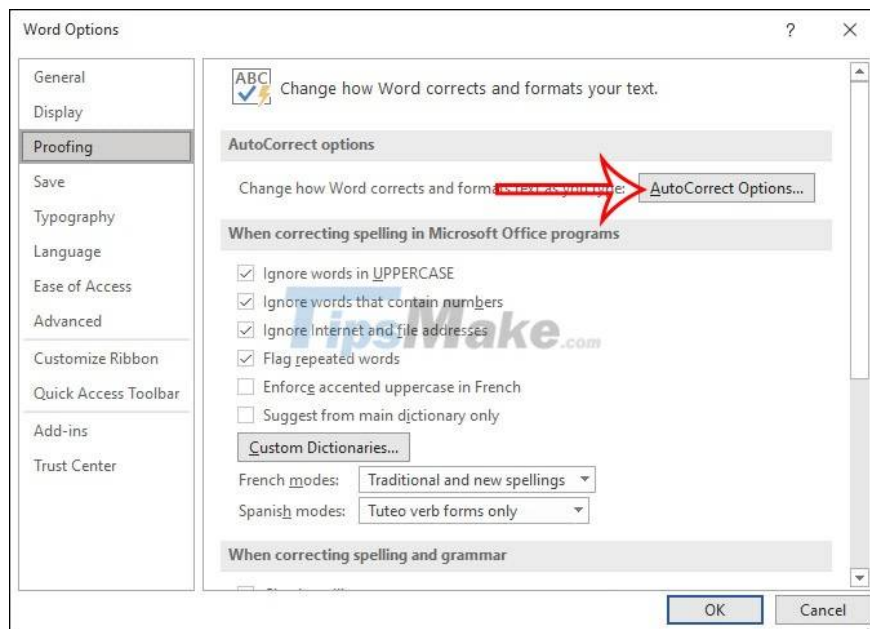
Word Options

?

×

General
Display
Proofing
Save
Typography
Language
Ease of Access
Advanced
Customize Ribbon
Quick Access Toolbar
Add-ins
Trust Center

ABC

Change how Word corrects and formats your text.

AutoCorrect options

Change how Word corrects and formats text as you type: AutoCorrect Options...

When correcting spelling in Microsoft Office programs

Ignore words in UPPERCASE
Ignore words that contain numbers
Ignore Internet and file addresses
Flag repeated words
Enforce accented uppercase in French
Suggest from main dictionary only

Custom Dictionaries...

French modes: Traditional and new spellings
Spanish modes: Tuteo verb forms only

When correcting spelling and grammar

TipsMake.com

OK
Cancel